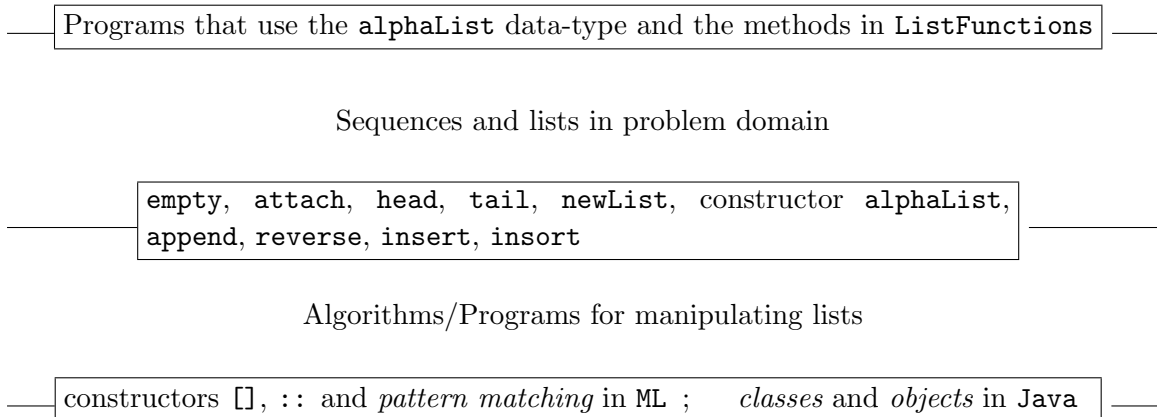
Programs that use the alphaList data-type and the methods in ListFunctions

Sequences and lists in problem domain

empty, attach, head, tail, newList, constructor alphaList, append, reverse, insert, insort

Algorithms/Programs for manipulating lists

constructors [], :: and pattern matching in ML ; classes and objects in Java